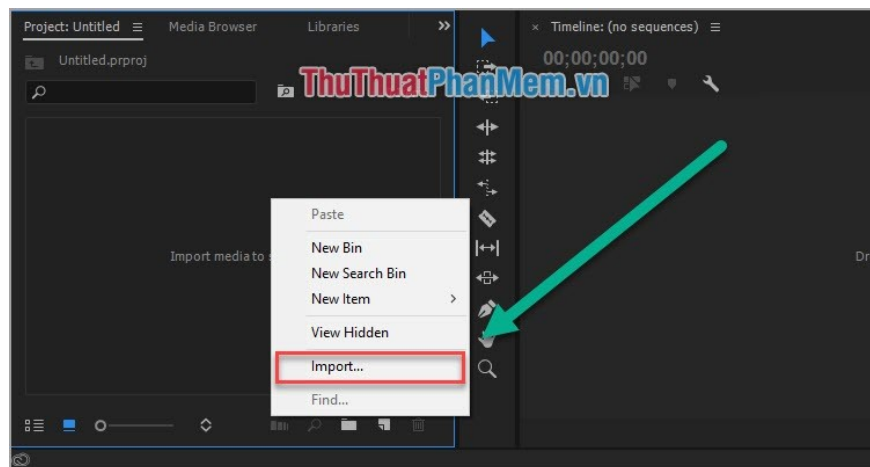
Project: Untitled ≡ Media Browser Libraries »

Untitled.prproj

ThuThuatPhanMem.vn

Import media to s

× Timeline: (no sequences) ≡

00;00;00;00

Dr

Paste

New Bin

New Search Bin

New Item >

View Hidden

Import...

Find...